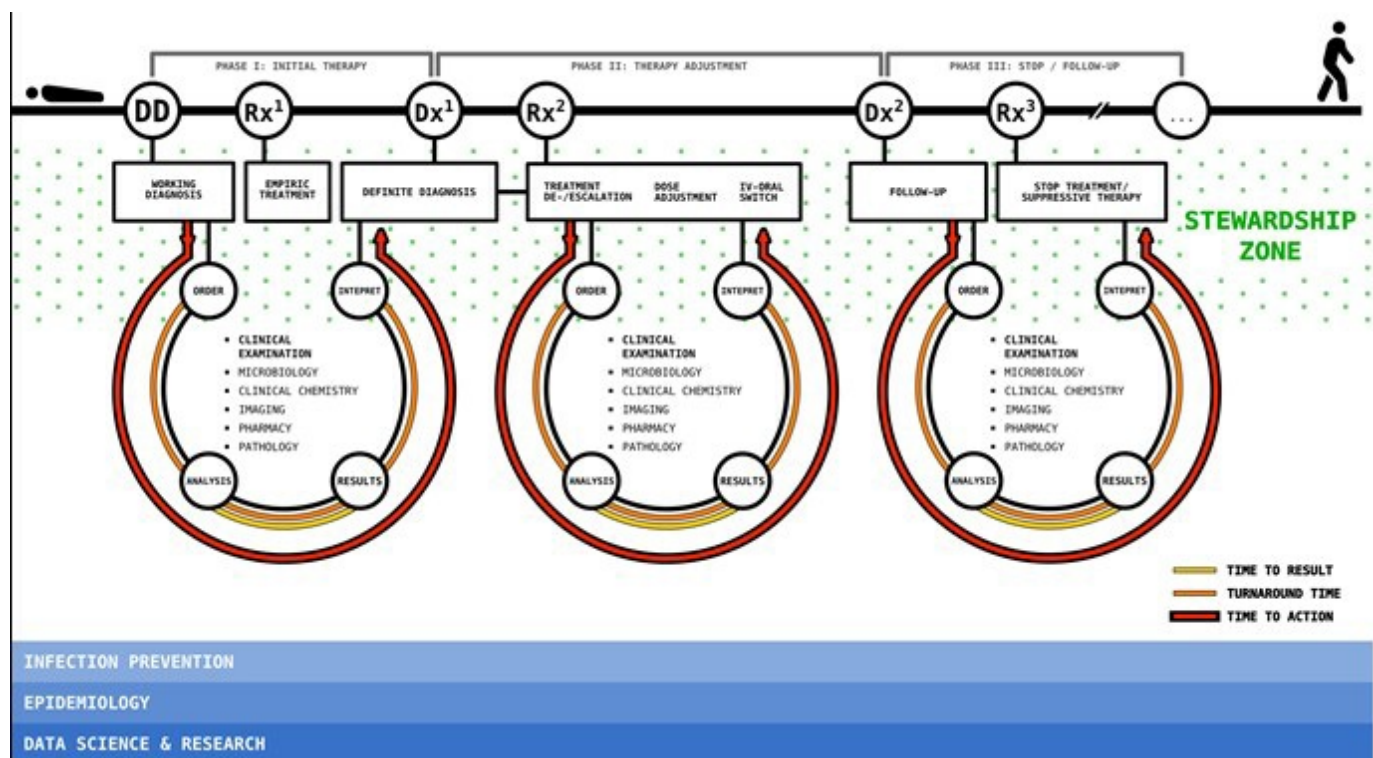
PHASE I: INITIAL THERAPY

PHASE II: THERAPY ADJUSTMENT

PHASE III: STOP / FOLLOW-UP

DD

$Rx^1$

$Dx^1$

$Rx^2$

$Dx^2$

$Rx^3$

...

WORKING DIAGNOSIS

EMPIRIC TREATMENT

DEFINITE DIAGNOSIS

TREATMENT DE-/ESCALATION

DOSE ADJUSTMENT

IV-ORAL SWITCH

FOLLOW-UP

STOP TREATMENT/ SUPPRESSIVE THERAPY

STEWARDSHIP ZONE

ORDER

INTEPRET

• CLINICAL EXAMINATION
• MICROBIOLOGY
• CLINICAL CHEMISTRY
• IMAGING
• PHARMACY
• PATHOLOGY

ANALYSIS

RESULTS

ORDER

INTEPRET

• CLINICAL EXAMINATION
• MICROBIOLOGY
• CLINICAL CHEMISTRY
• IMAGING
• PHARMACY
• PATHOLOGY

ANALYSIS

RESULTS

ORDER

INTEPRET

• CLINICAL EXAMINATION
• MICROBIOLOGY
• CLINICAL CHEMISTRY
• IMAGING
• PHARMACY
• PATHOLOGY

ANALYSIS

RESULTS

TIME TO RESULT
TURNAROUND TIME
TIME TO ACTION

INFECTION PREVENTION

EPIDEMIOLOGY

DATA SCIENCE & RESEARCH